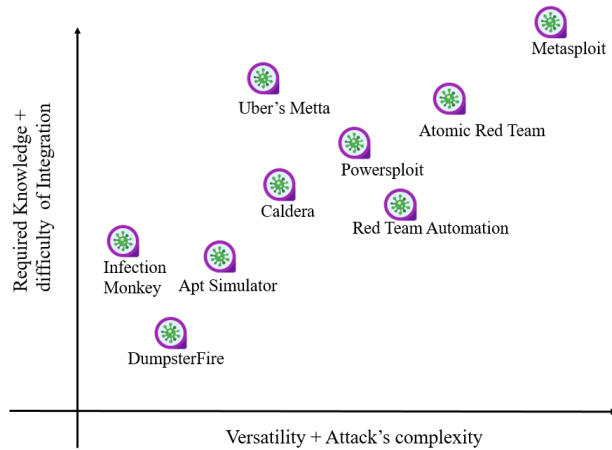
Metasploit

Uber's Metta

Atomic Red Team

Powersploit

Caldera

Red Team Automation

Infection Monkey

Apt Simulator

DumpsterFire

Required Knowledge + difficulty of Integration

Versatility + Attack's complexity